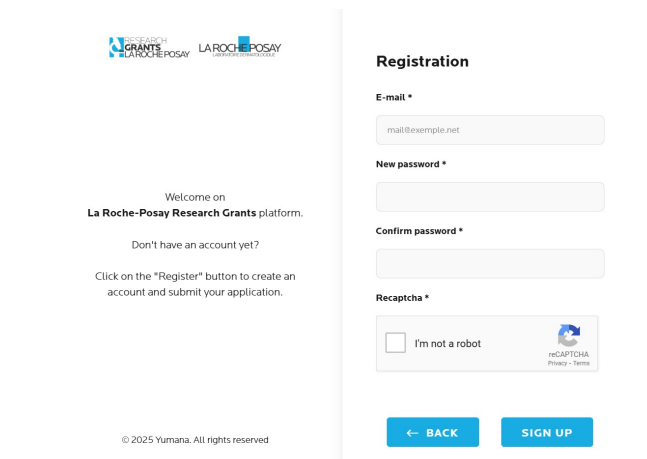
RESEARCH GRANTS LA ROCHE-POSAY

LA ROCHE-POSAY LABORATOIRE DERMATOLOGIQUE

Welcome on **La Roche-Posay Research Grants** platform.

Don't have an account yet?

Click on the "Register" button to create an account and submit your application.

© 2025 Yumana. All rights reserved

Registration

E-mail *

mail@exemple.net

New password *

Confirm password *

Recaptcha *

I'm not a robot

reCAPTCHA
Privacy - Terms

← BACK

SIGN UP